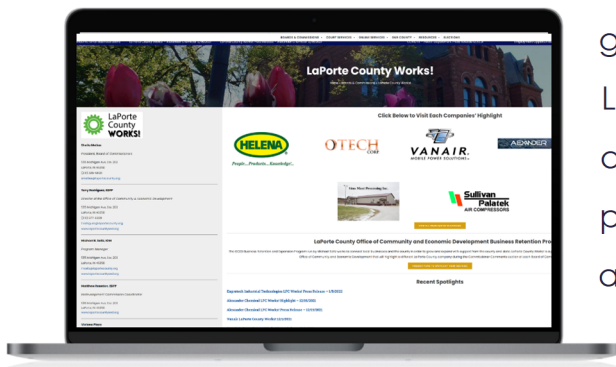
BOARDS & COMMISSIONS · COURT SERVICES · ONLINE SERVICES · OUR COUNTY · RESOURCES · QUESTIONS

LaPorte County Works!

LaPorte County WORKS!

Click Below to Visit Each Companies' Highlight

HELENA
People...Products...Knowledge!

OTECH CORP

VANAIR. MOBILE POWER SOLUTIONS

ALEXANDER

Sullivan Palatek AIR COMPRESSORS

LaPorte County Office of Community and Economic Development Business Retention Pro

Recent Spotlights

g
L
c
p
a